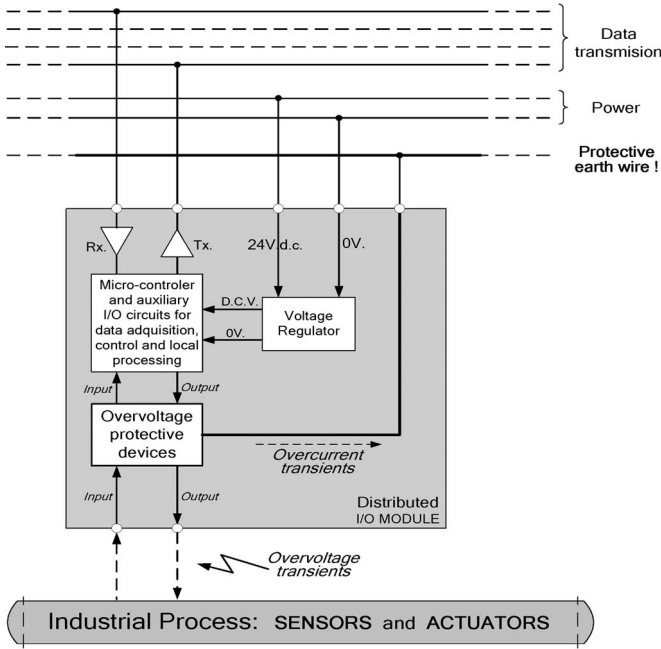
Data transmision

Power

Protective earth wire !

Rx.

Tx.

24V d.c.

0V.

Micro-controler and auxiliary I/O circuits for data adquisition, control and local processing

D.C.V.

0V.

Voltage Regulator

Input

Output

Overvoltage protective devices

Overcurrent transients

Input

Output

Distributed I/O MODULE

Overvoltage transients

Industrial Process: SENSORS and ACTUATORS